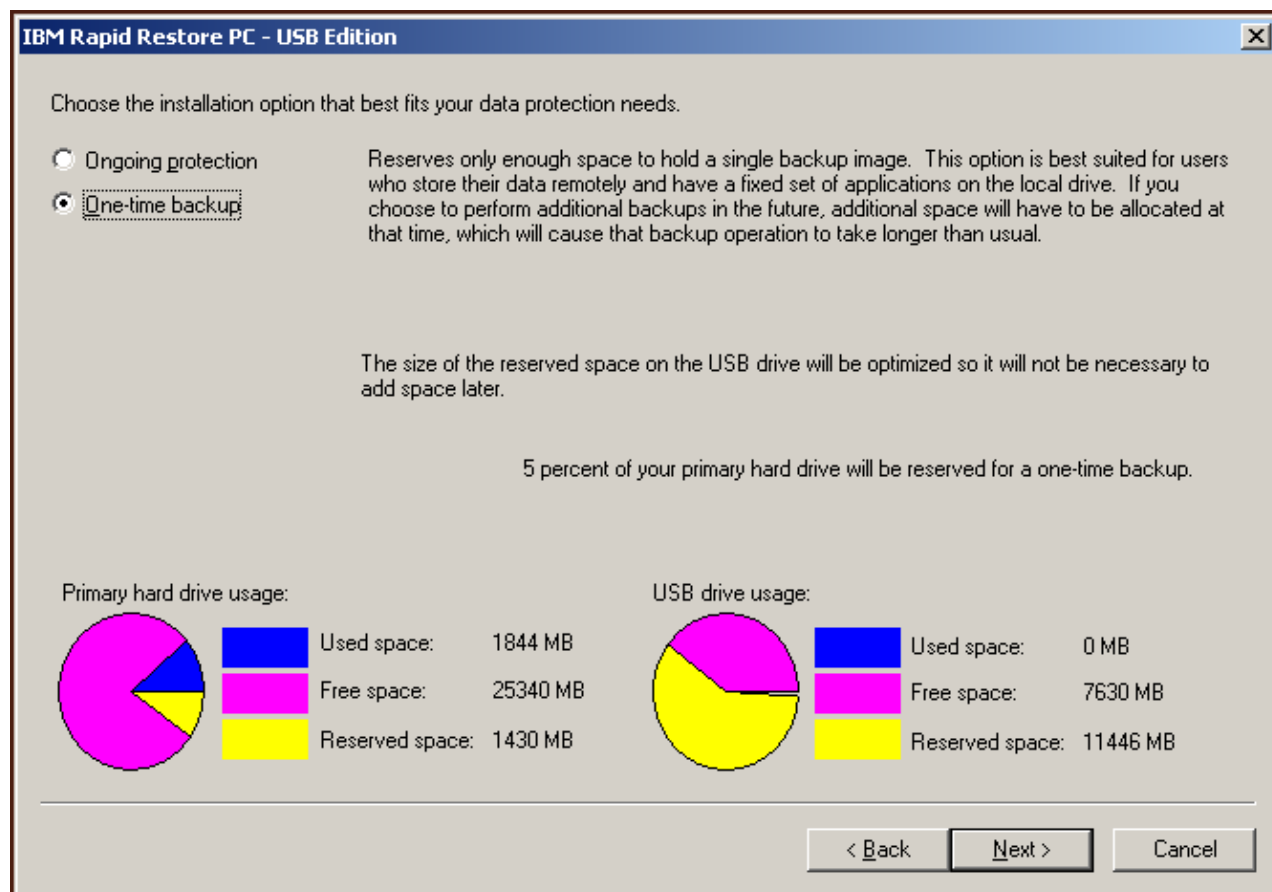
IBM Rapid Restore PC - USB Edition

X

Choose the installation option that best fits your data protection needs.

Ongoing protection

One-time backup

Reserves only enough space to hold a single backup image. This option is best suited for users who store their data remotely and have a fixed set of applications on the local drive. If you choose to perform additional backups in the future, additional space will have to be allocated at that time, which will cause that backup operation to take longer than usual.

The size of the reserved space on the USB drive will be optimized so it will not be necessary to add space later.

5 percent of your primary hard drive will be reserved for a one-time backup.

Primary hard drive usage:

Used space: 1844 MB

Free space: 25340 MB

Reserved space: 1430 MB

USB drive usage:

Used space: 0 MB

Free space: 7630 MB

Reserved space: 11446 MB

< Back

Next >

Cancel